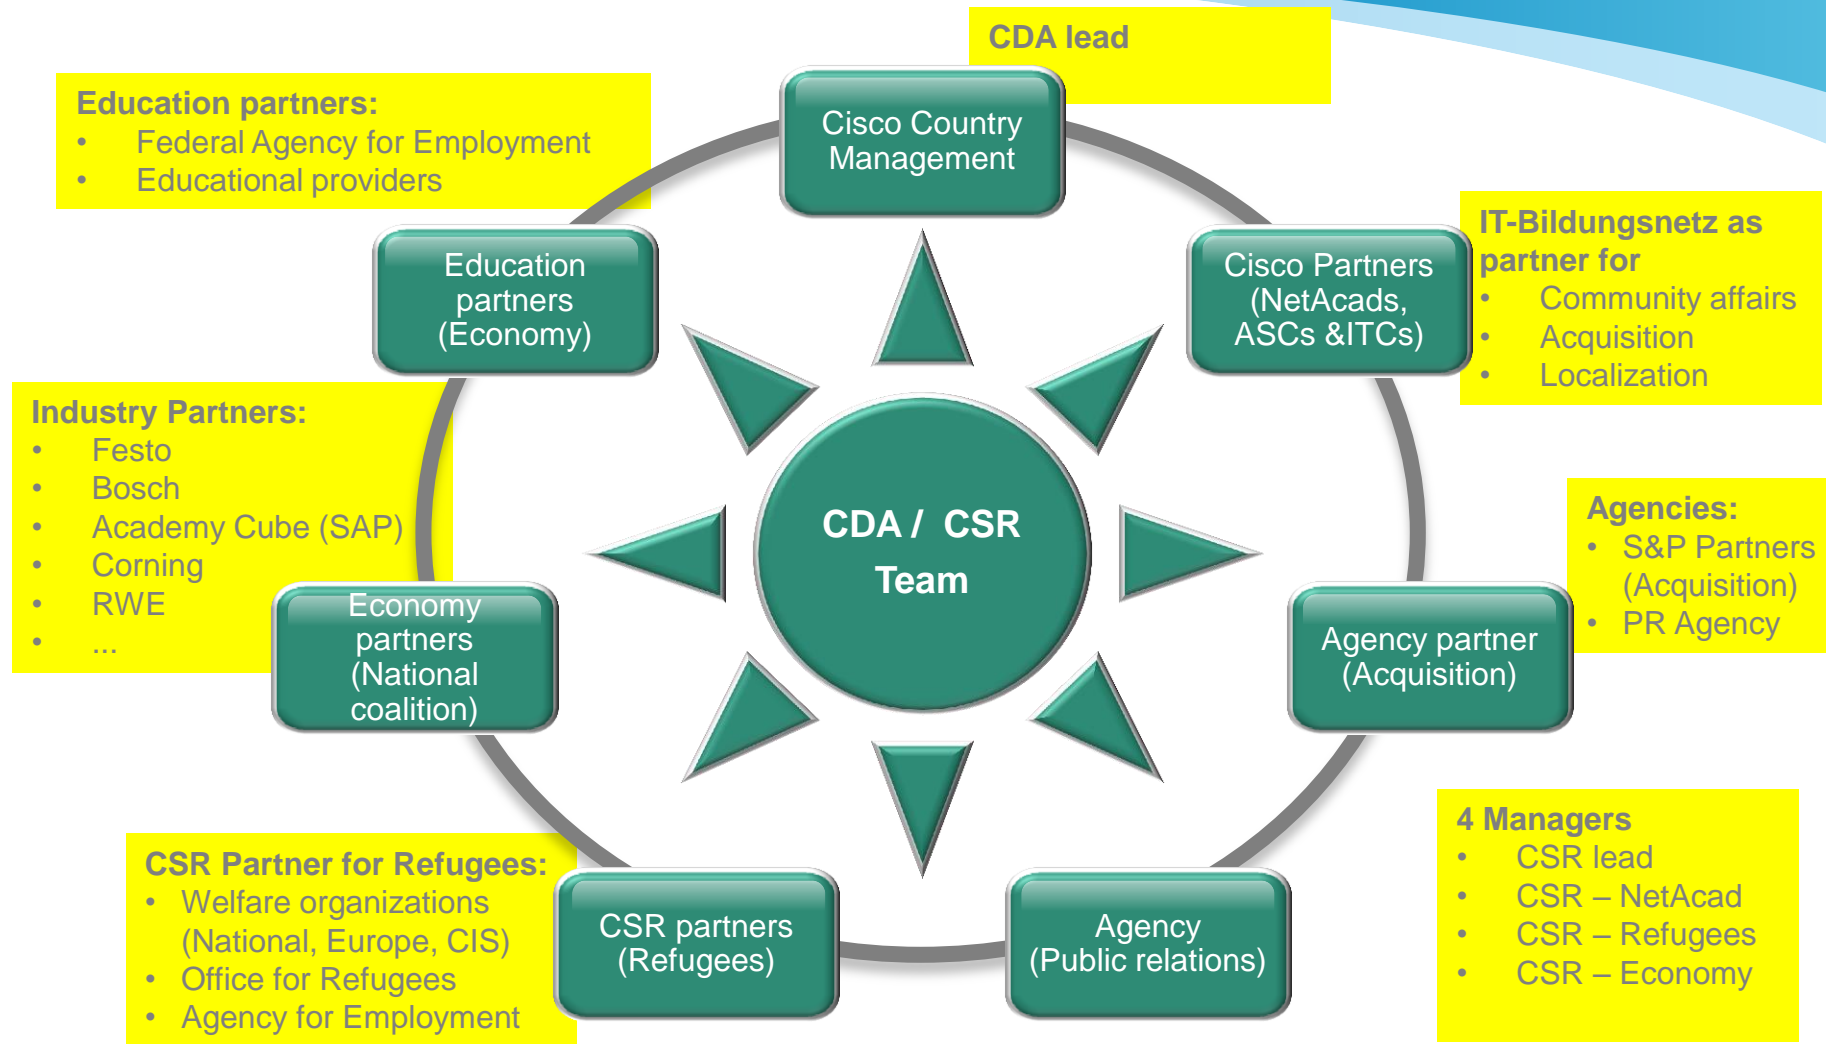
CDA lead

Cisco Country Management

Education partners:
- Federal Agency for Employment
- Educational providers

Education partners (Economy)

Cisco Partners (NetAcads, ASCs &ITCs)

IT-Bildungsnetz as partner for
- Community affairs
- Acquisition
- Localization

Industry Partners:
- Festo
- Bosch
- Academy Cube (SAP)
- Corning
- RWE
- ...

CDA / CSR Team

Agencies:
- S&P Partners (Acquisition)
- PR Agency

Economy partners (National coalition)

Agency partner (Acquisition)

4 Managers
- CSR lead
- CSR – NetAcad
- CSR – Refugees
- CSR – Economy

CSR Partner for Refugees:
- Welfare organizations (National, Europe, CIS)
- Office for Refugees
- Agency for Employment

CSR partners (Refugees)

Agency (Public relations)